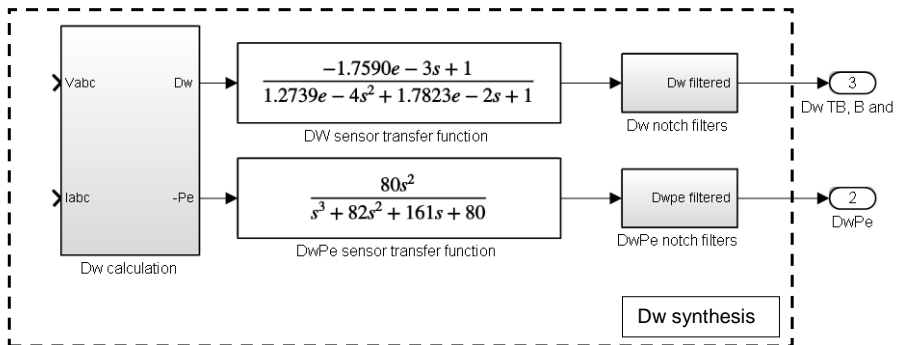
Vabc

Dw

Iabc

-Pe

Dw calculation

$\frac{-1.7590e-3s+1}{1.2739e-4s^2+1.7823e-2s+1}$

DW sensor transfer function

$\frac{80s^2}{s^3+82s^2+161s+80}$

DwPe sensor transfer function

Dw filtered

Dw notch filters

Dwpe filtered

DwPe notch filters

3

Dw TB, B and

2

DwPe

Dw synthesis